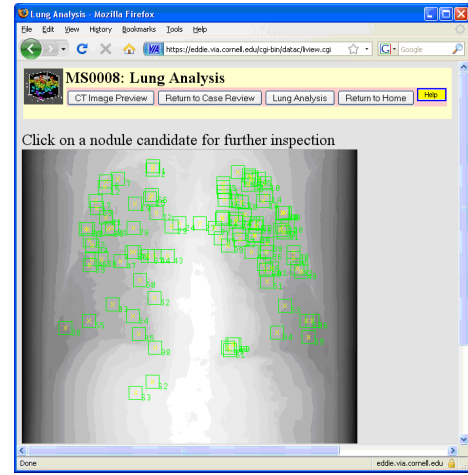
Lung Analysis - Mozilla Firefox

File Edit View History Bookmarks Tools Help

https://eddie.via.cornell.edu/cgi-bin/datac/lview.cgi

Google

MS0008: Lung Analysis

CT Image Preview | Return to Case Review | Lung Analysis | Return to Home | Help

Click on a nodule candidate for further inspection

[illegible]

Done

eddie.via.cornell.edu